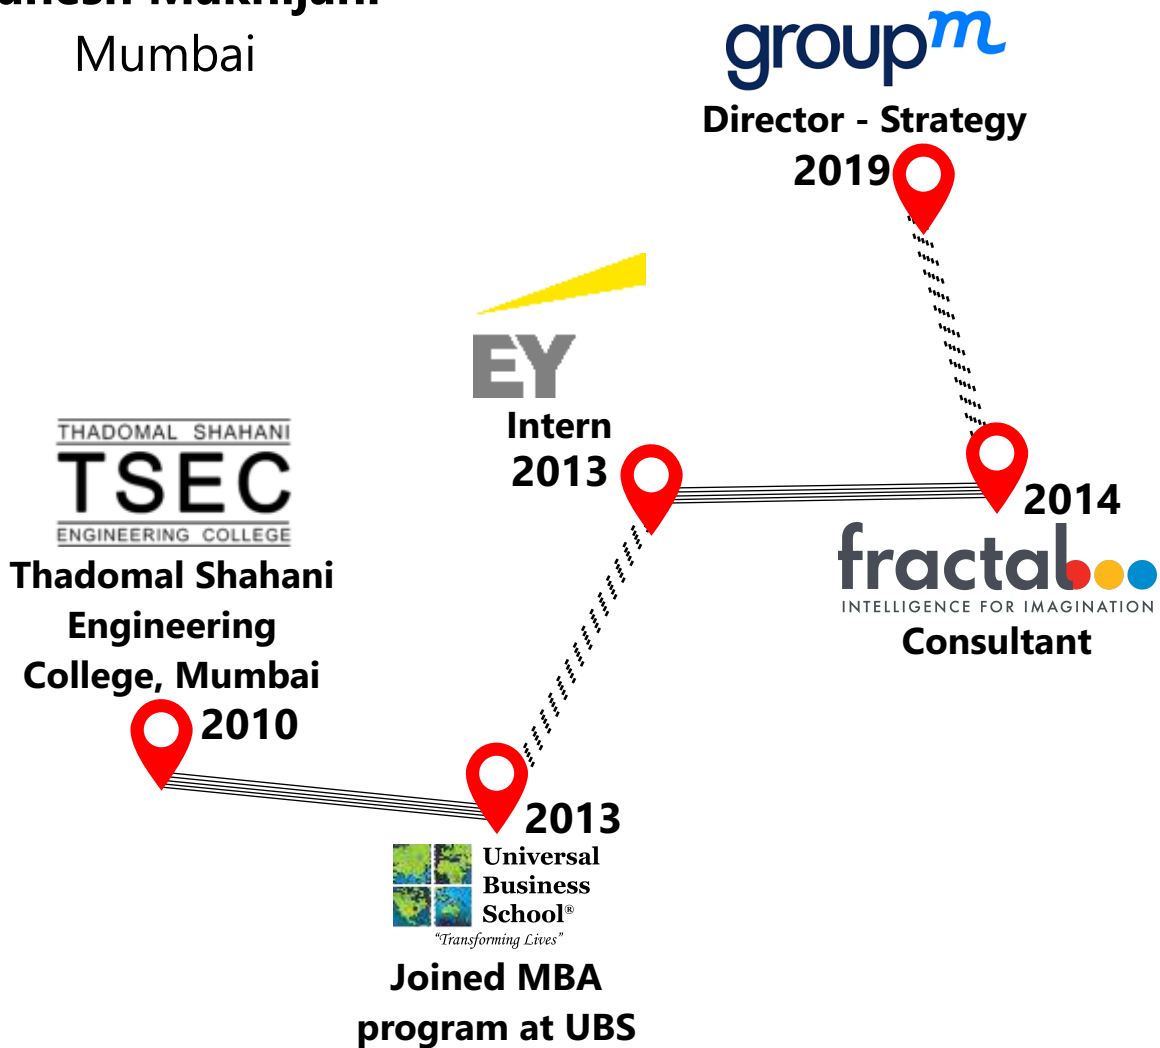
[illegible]
Mumbai

groupm
Director - Strategy
2019

EY
Intern
2013

2014
fractal
INTELLIGENCE FOR IMAGINATION
Consultant

THADOMAL SHAHANI
TSEC
ENGINEERING COLLEGE
Thadomal Shahani Engineering College, Mumbai
2010

2013
Universal Business School®
"Transforming Lives"
Joined MBA program at UBS